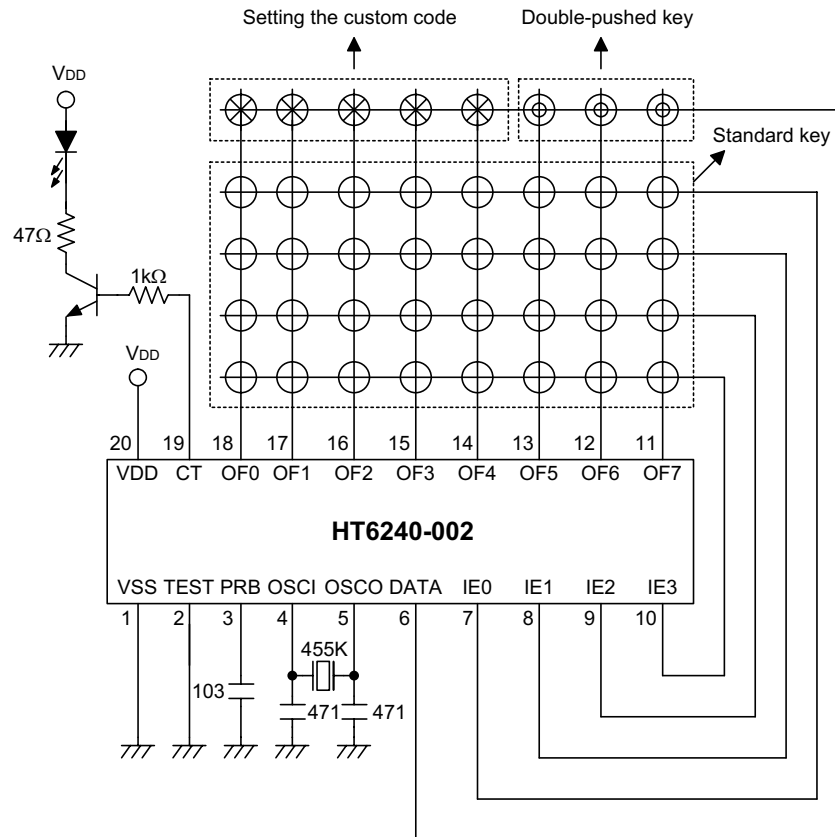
Setting the custom code

Double-pushed key

Standard key

VDD

47Ω

1kΩ

VDD

20 19 18 17 16 15 14 13 12 11

VDD CT OF0 OF1 OF2 OF3 OF4 OF5 OF6 OF7

HT6240-002

VSS TEST PRB OSCI OSCO DATA IE0 IE1 IE2 IE3

1 2 3 4 5 6 7 8 9 10

455K

103

471

471